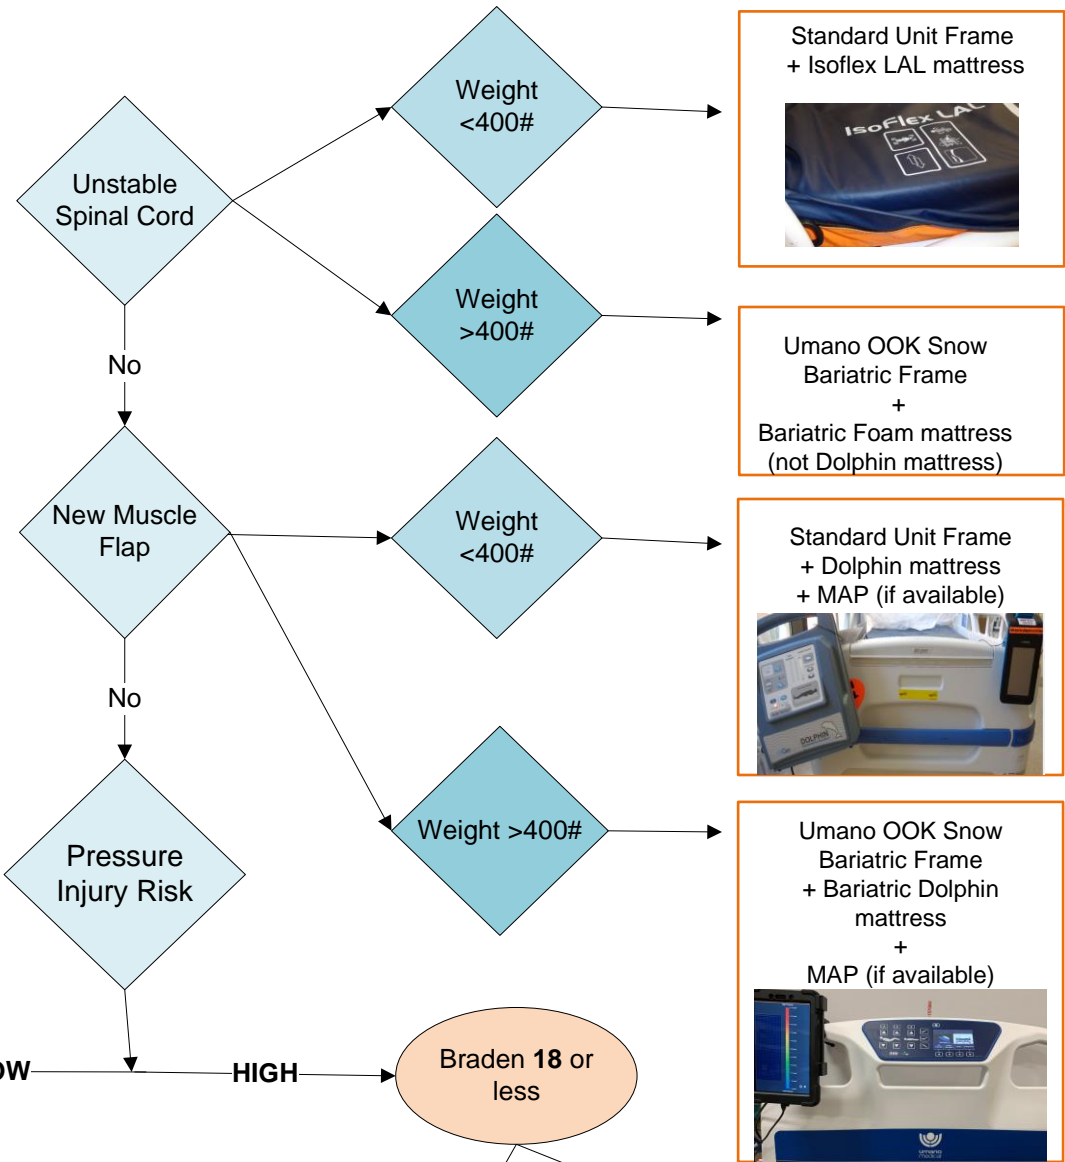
Unstable Spinal Cord

Weight <400#

Standard Unit Frame + Isoflex LAL mattress

IsoFlex LAL

Weight >400#

Umano OOK Snow Bariatric Frame + Bariatric Foam mattress (not Dolphin mattress)

No

New Muscle Flap

Weight <400#

Standard Unit Frame + Dolphin mattress + MAP (if available)

DOLPHIN

No

Weight >400#

Umano OOK Snow Bariatric Frame + Bariatric Dolphin mattress + MAP (if available)

Pressure Injury Risk

OW

HIGH

Braden **18** or less